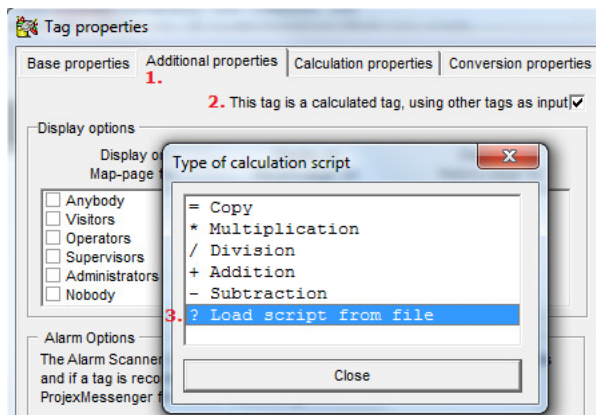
Tag properties

Base properties | Additional properties | Calculation properties | Conversion properties

1.

2. This tag is a calculated tag, using other tags as input

Display options

Display o

Map-page f

Anybody
Visitors
Operators
Supervisors
Administrators
Nobody

Type of calculation script

= Copy
* Multiplication
/ Division
+ Addition
- Subtraction
3. ? Load script from file

Close

Alarm Options

The Alarm Scanner

and if a tag is reco

ProjexMessenger f